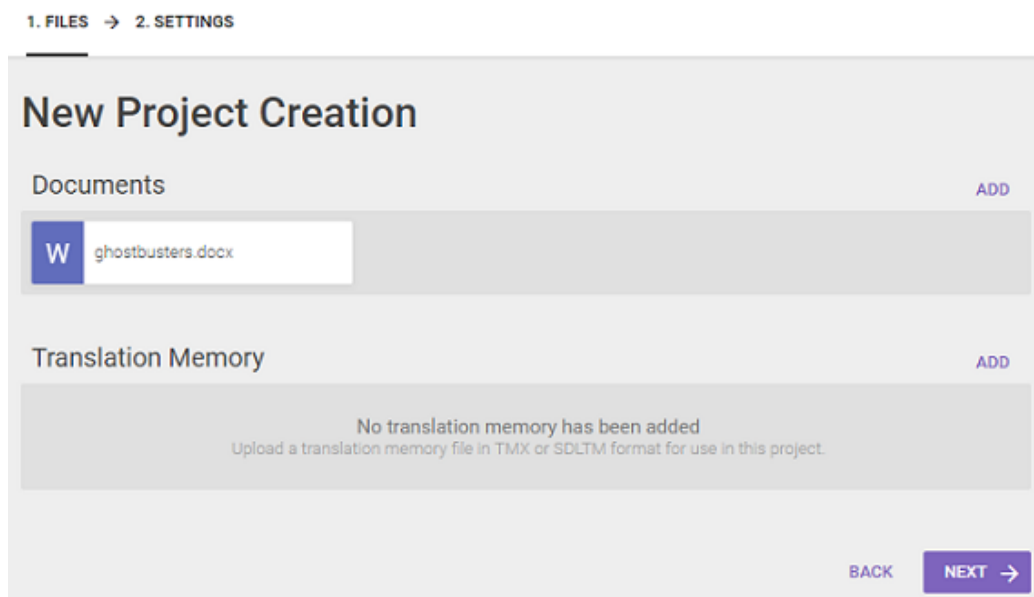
1. FILES → 2. SETTINGS

New Project Creation

Documents

ADD

W ghostbusters.docx

Translation Memory

ADD

No translation memory has been added
Upload a translation memory file in TMX or SDLTM format for use in this project.

BACK NEXT →